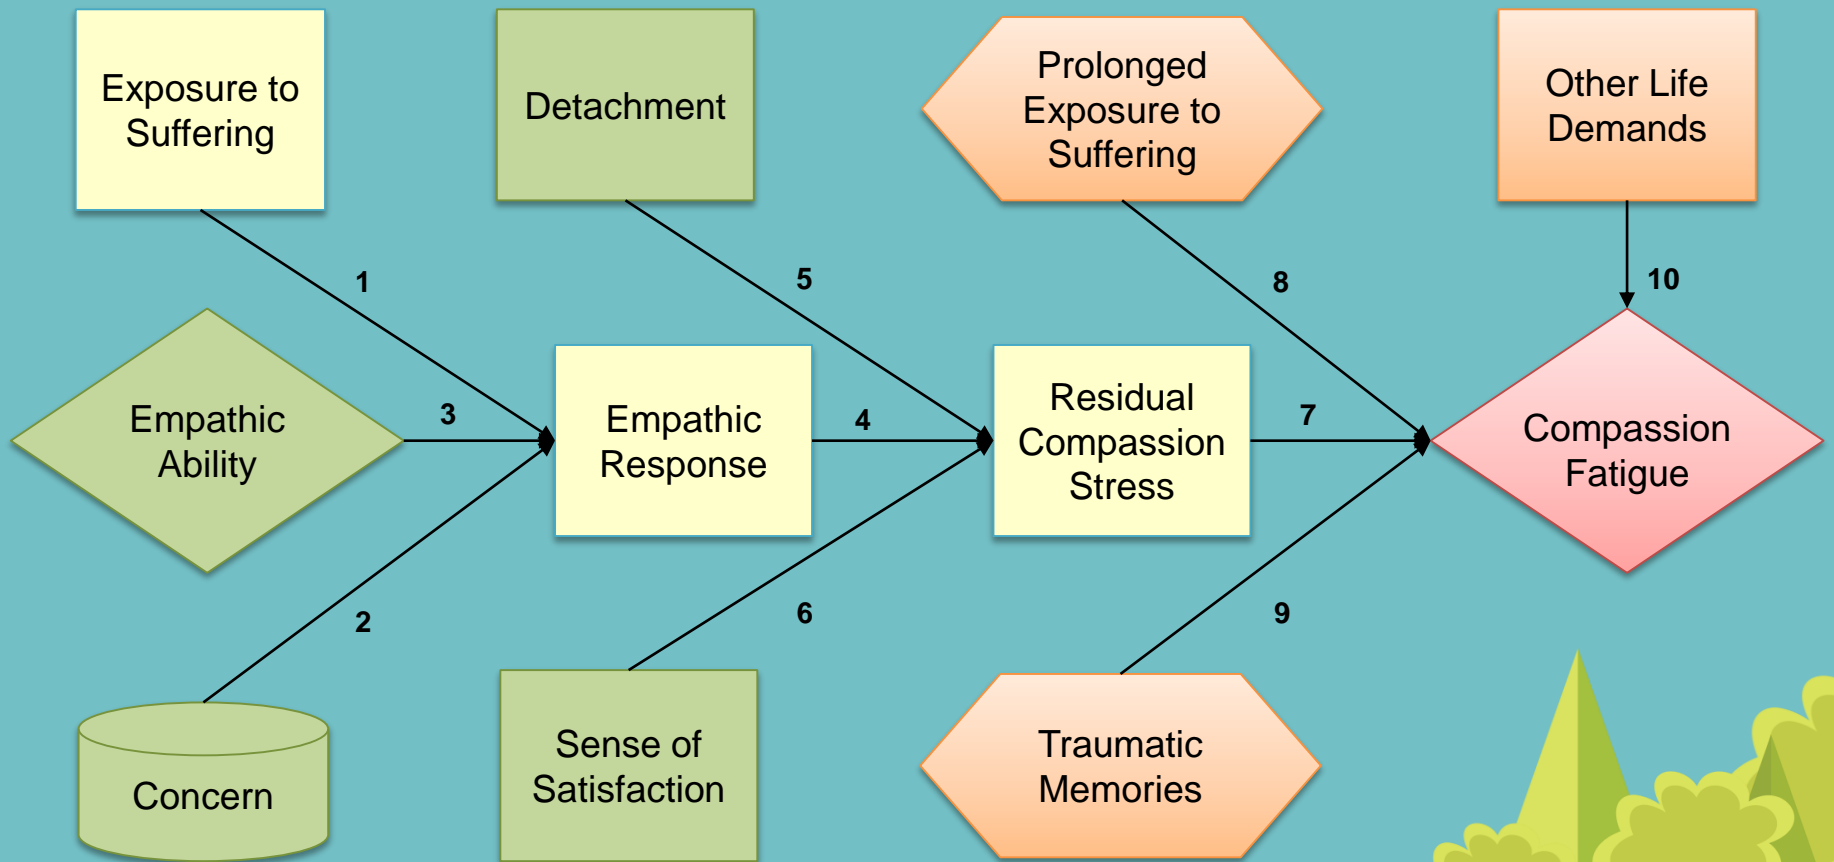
Exposure to Suffering

Detachment

Prolonged Exposure to Suffering

Other Life Demands

1

5

8

10

Empathic Ability

3

Empathic Response

4

Residual Compassion Stress

7

Compassion Fatigue

2

6

9

Concern

Sense of Satisfaction

Traumatic Memories